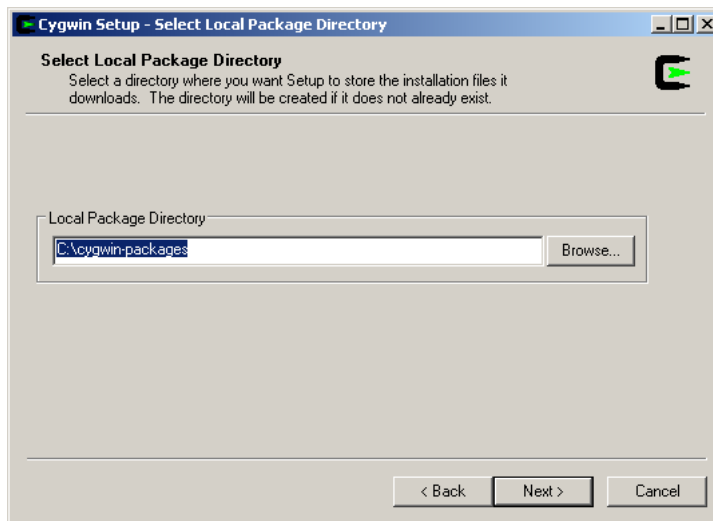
Cygwin Setup - Select Local Package Directory

Select Local Package Directory

Select a directory where you want Setup to store the installation files it downloads. The directory will be created if it does not already exist.

Local Package Directory

C:\cygwin-packages

Browse...

< Back

Next >

Cancel